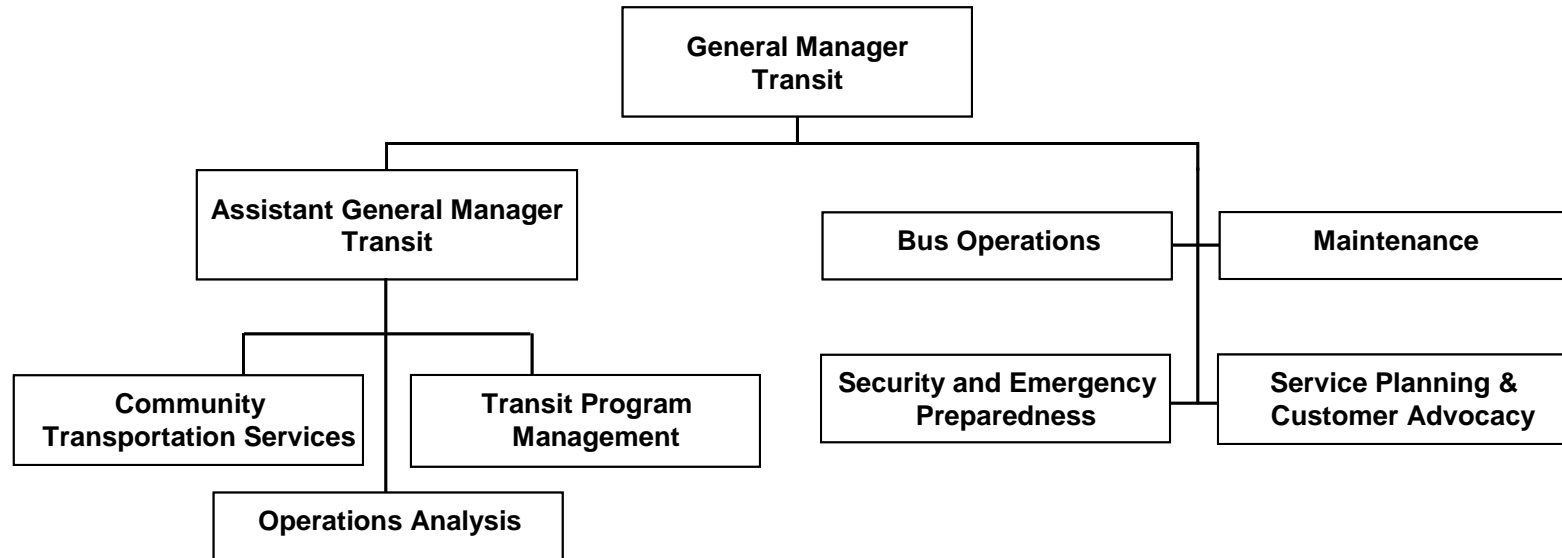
General Manager Transit

Assistant General Manager Transit

Bus Operations

Maintenance

Community Transportation Services

Transit Program Management

Operations Analysis

Security and Emergency Preparedness

Service Planning & Customer Advocacy